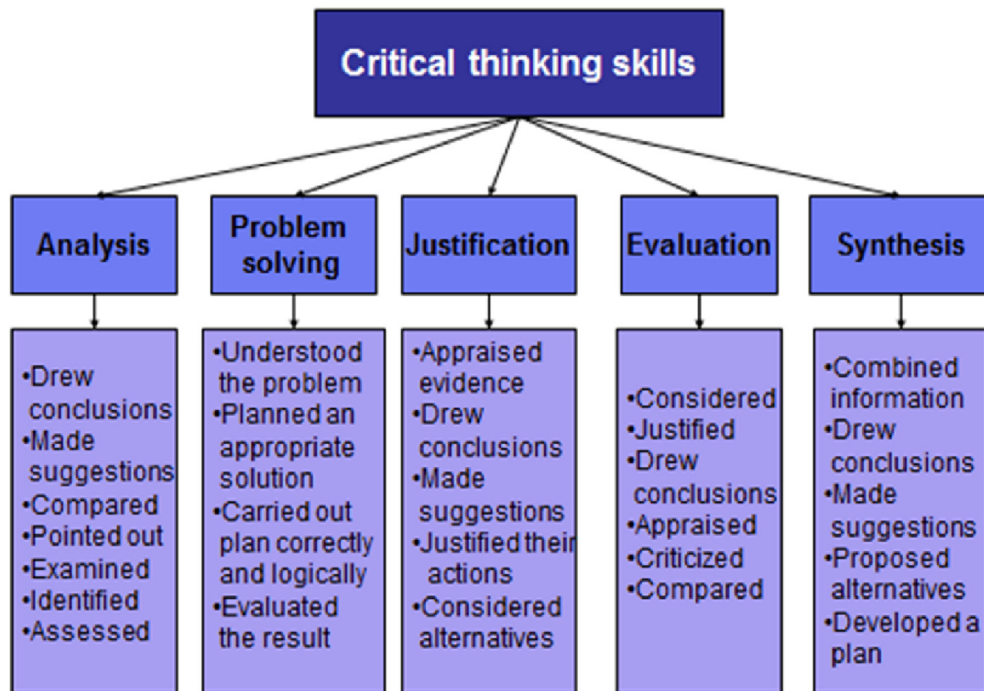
Critical thinking skills

Analysis

•Drew conclusions
•Made suggestions
•Compared
•Pointed out
•Examined
•Identified
•Assessed

Problem solving

•Understood the problem
•Planned an appropriate solution
•Carried out plan correctly and logically
•Evaluated the result

Justification

•Appraised evidence
•Drew conclusions
•Made suggestions
•Justified their actions
•Considered alternatives

Evaluation

•Considered
•Justified
•Drew conclusions
•Appraised
•Criticized
•Compared

Synthesis

•Combined information
•Drew conclusions
•Made suggestions
•Proposed alternatives
•Developed a plan